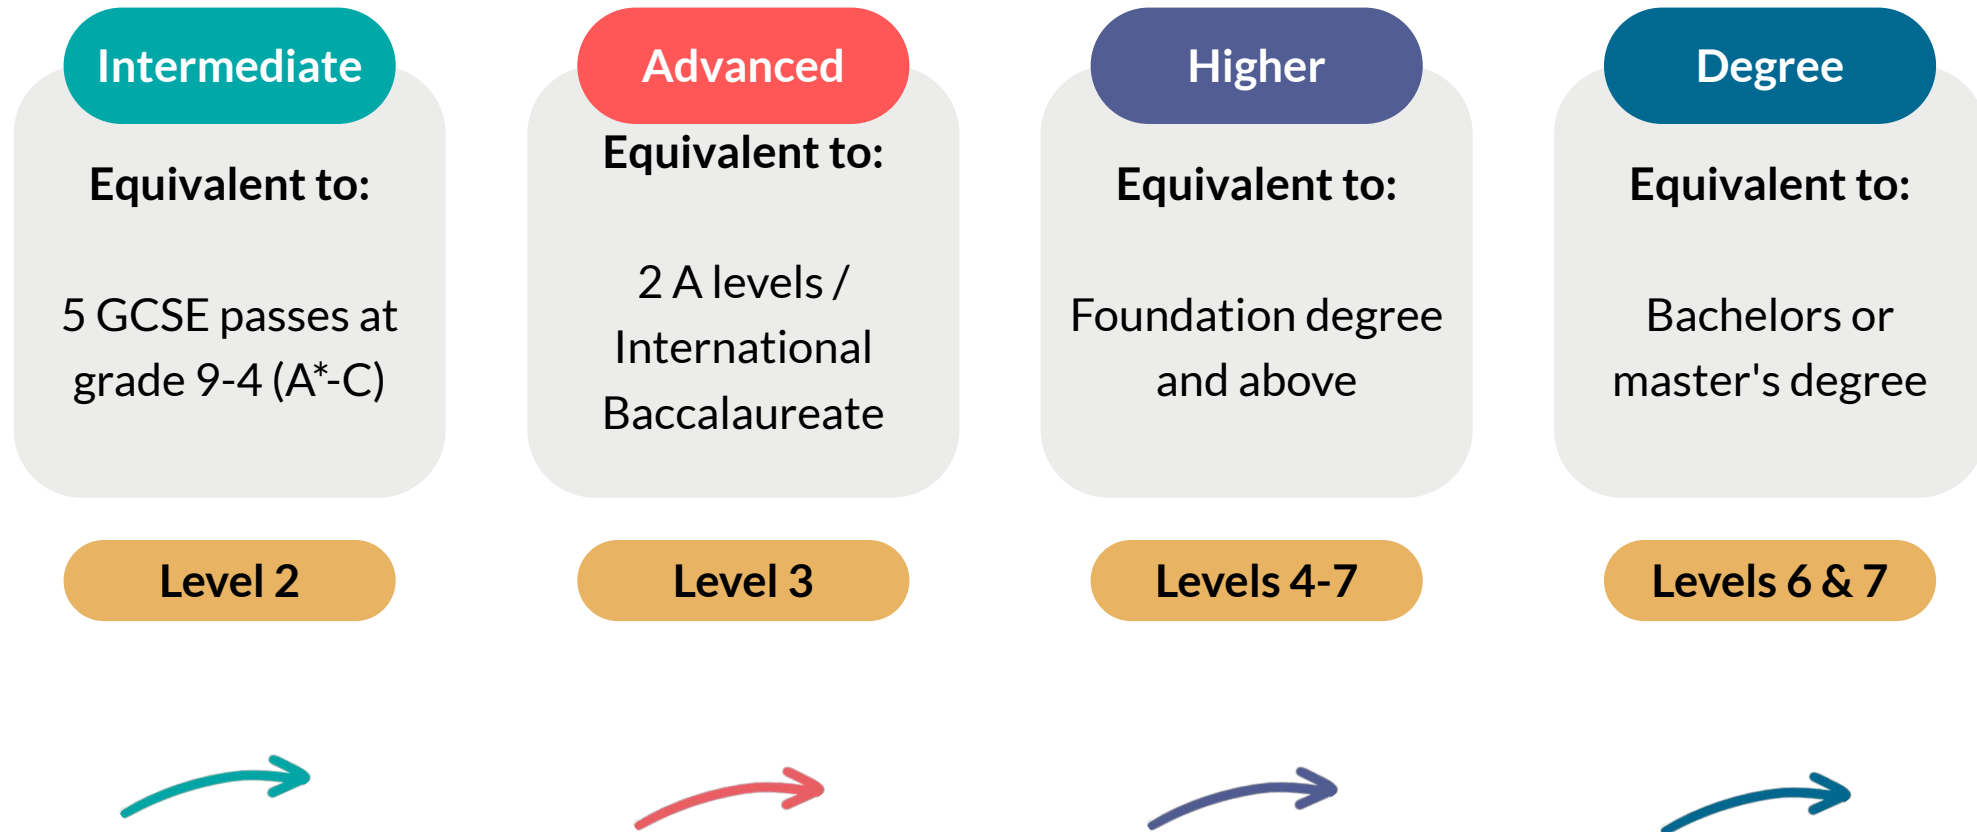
Intermediate

Equivalent to:

5 GCSE passes at grade 9-4 (A*-C)

Level 2

Advanced

Equivalent to:

2 A levels / International Baccalaureate

Level 3

Higher

Equivalent to:

Foundation degree and above

Levels 4-7

Degree

Equivalent to:

Bachelors or master's degree

Levels 6 & 7